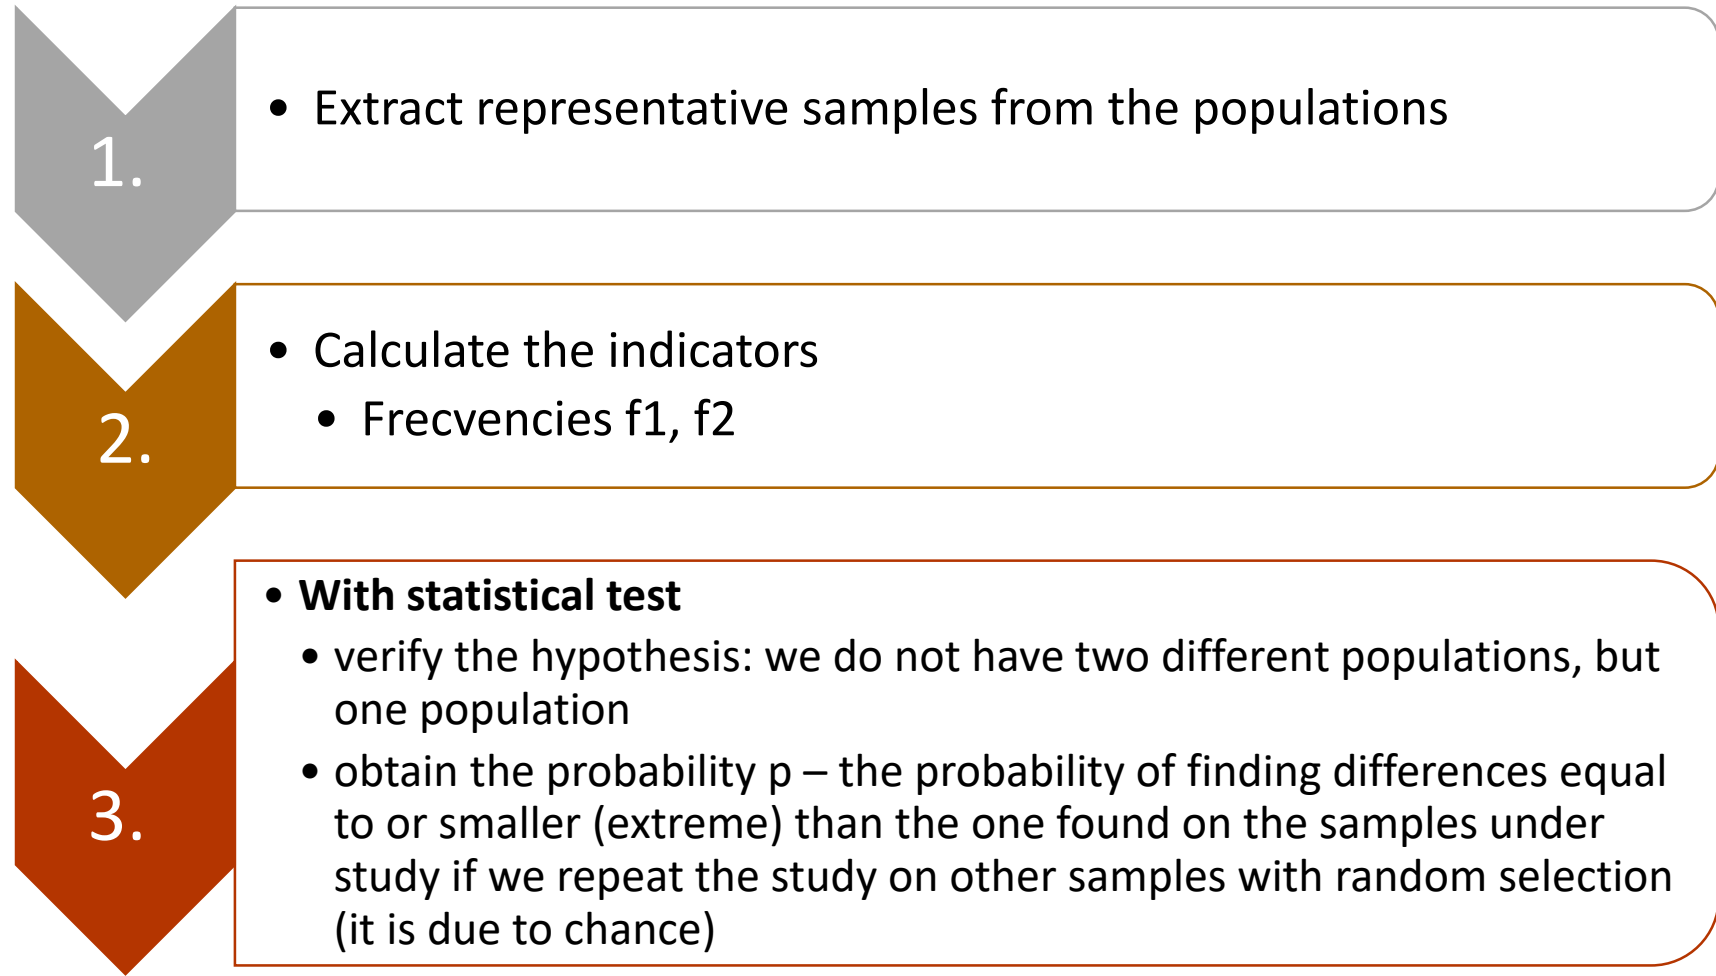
1.

• Extract representative samples from the populations

2.

• Calculate the indicators
• Frecvencies f1, f2

3.

• **With statistical test**
• verify the hypothesis: we do not have two different populations, but one population
• obtain the probability p – the probability of finding differences equal to or smaller (extreme) than the one found on the samples under study if we repeat the study on other samples with random selection (it is due to chance)